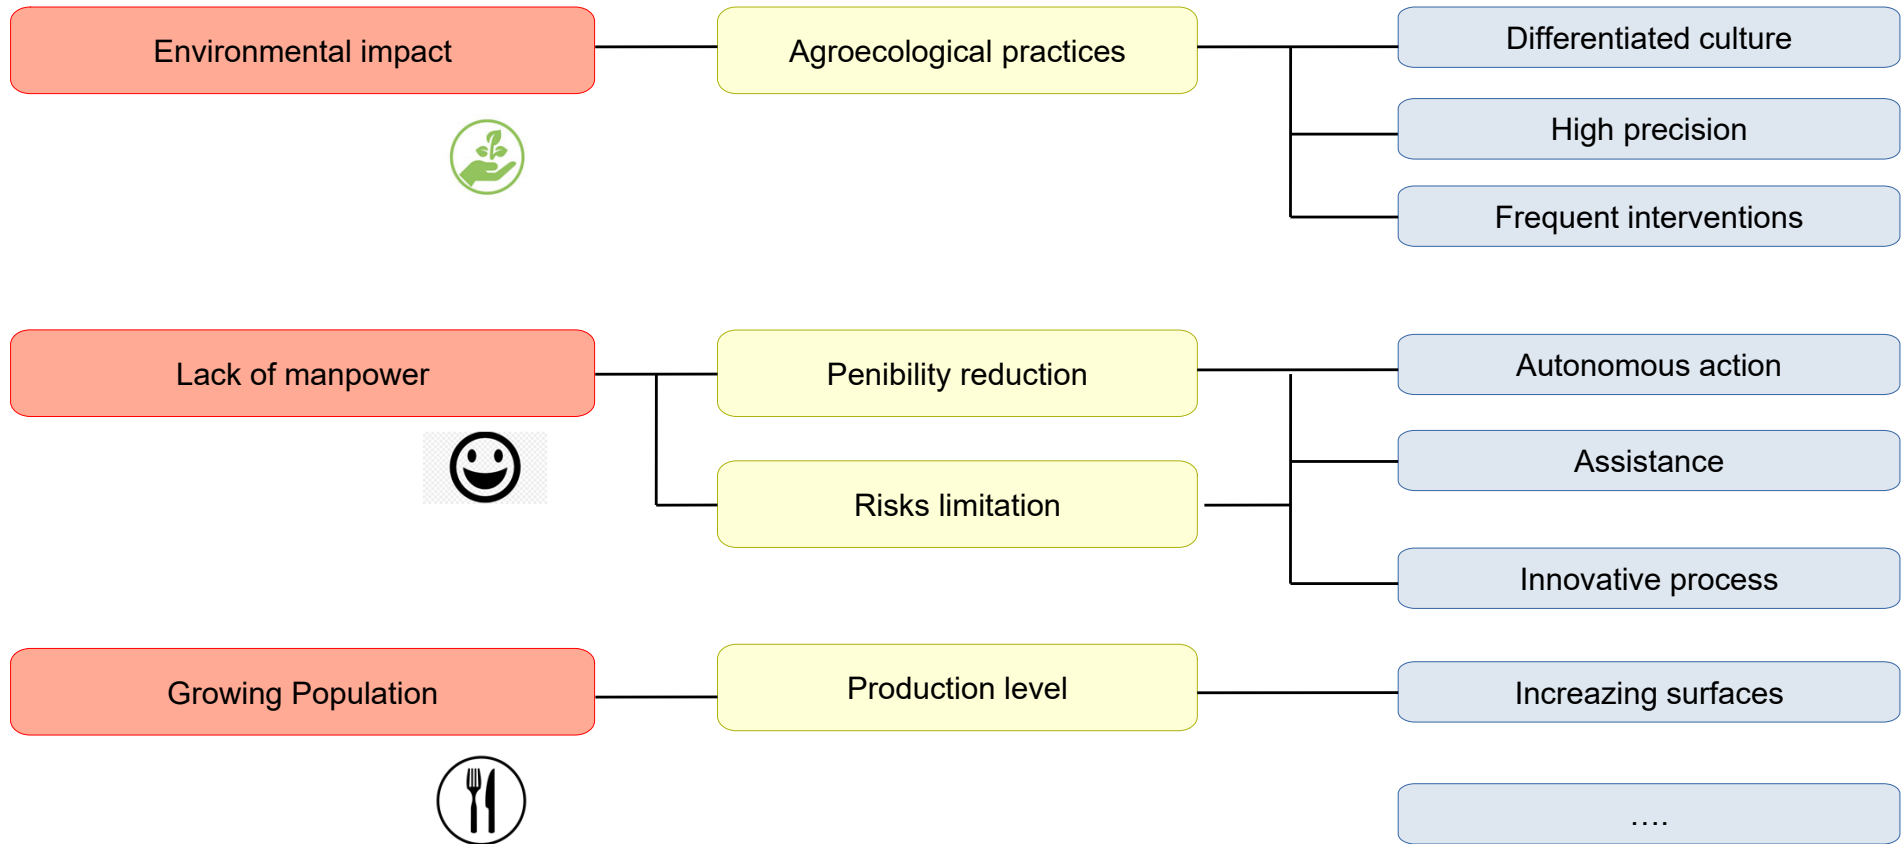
Environmental impact

Agroecological practices

Differentiated culture

High precision

Frequent interventions

Lack of manpower

Penibility reduction

Risks limitation

Autonomous action

Assistance

Innovative process

Growing Population

Production level

Increazing surfaces

....